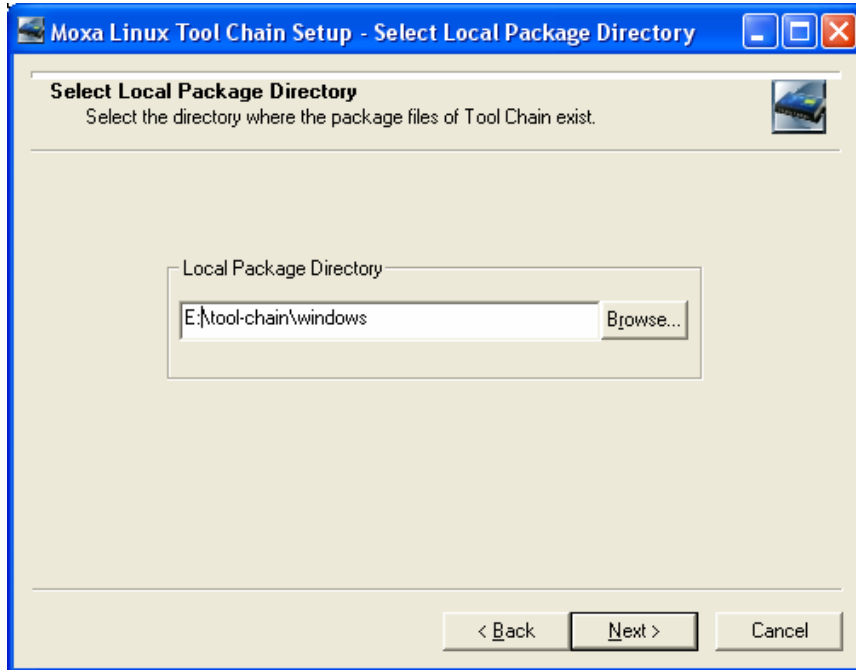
Moxa Linux Tool Chain Setup - Select Local Package Directory

Select Local Package Directory
Select the directory where the package files of Tool Chain exist.

Local Package Directory

E:\tool-chain\windows

Browse...

< Back

Next >

Cancel